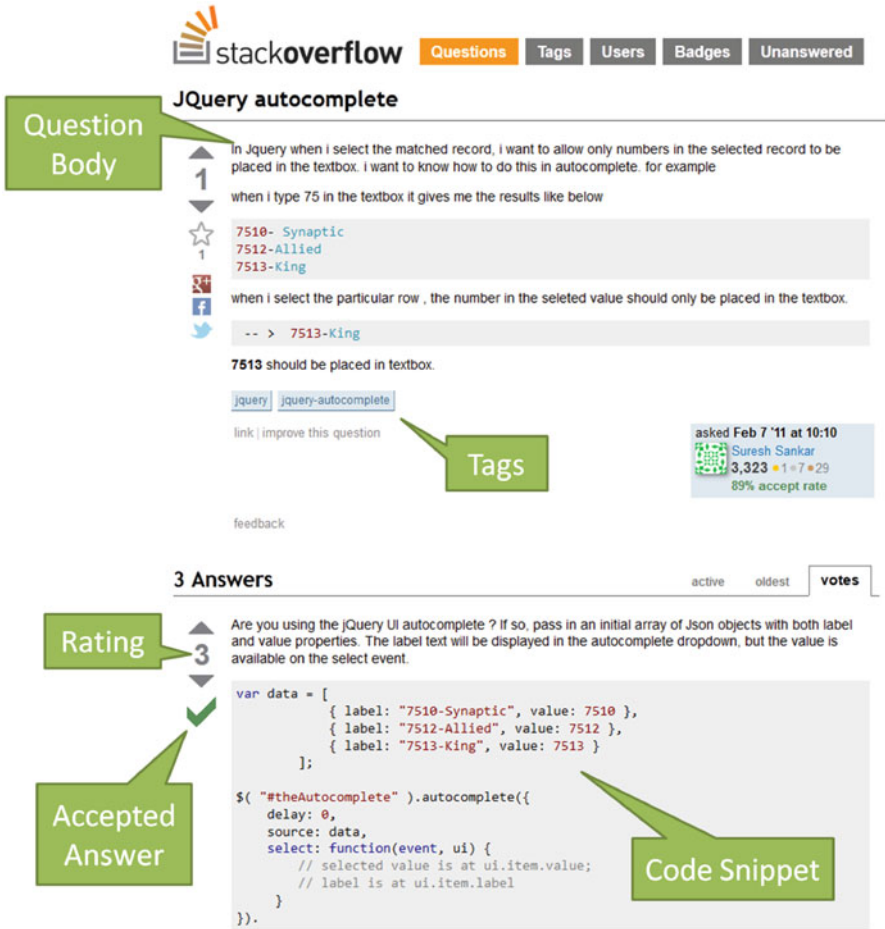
stackoverflow Questions Tags Users Badges Unanswered

JQuery autocomplete

Question Body

1

1

In Jquery when i select the matched record, i want to allow only numbers in the selected record to be placed in the textbox. i want to know how to do this in autocomplete. for example

when i type 75 in the textbox it gives me the results like below

```
7510- Synaptic
7512-Allied
7513-King
```

when i select the particular row , the number in the seleted value should only be placed in the textbox.

```
 -- >  7513-King
```

**7513** should be placed in textbox.

jquery jquery-autocomplete

link | improve this question

Tags

asked Feb 7 '11 at 10:10
Suresh Sankar
3,323 •1 •7 •29
89% accept rate

feedback

3 Answers

active oldest votes

Rating

3

Accepted Answer

Are you using the jQuery UI autocomplete ? If so, pass in an initial array of Json objects with both label and value properties. The label text will be displayed in the autocomplete dropdown, but the value is available on the select event.

```
var data = [
            { label: "7510-Synaptic", value: 7510 },
            { label: "7512-Allied", value: 7512 },
            { label: "7513-King", value: 7513 }
        ];

$( "#theAutocomplete" ).autocomplete({
    delay: 0,
    source: data,
    select: function(event, ui) {
        // selected value is at ui.item.value;
        // label is at ui.item.label
    }
}).
```

Code Snippet